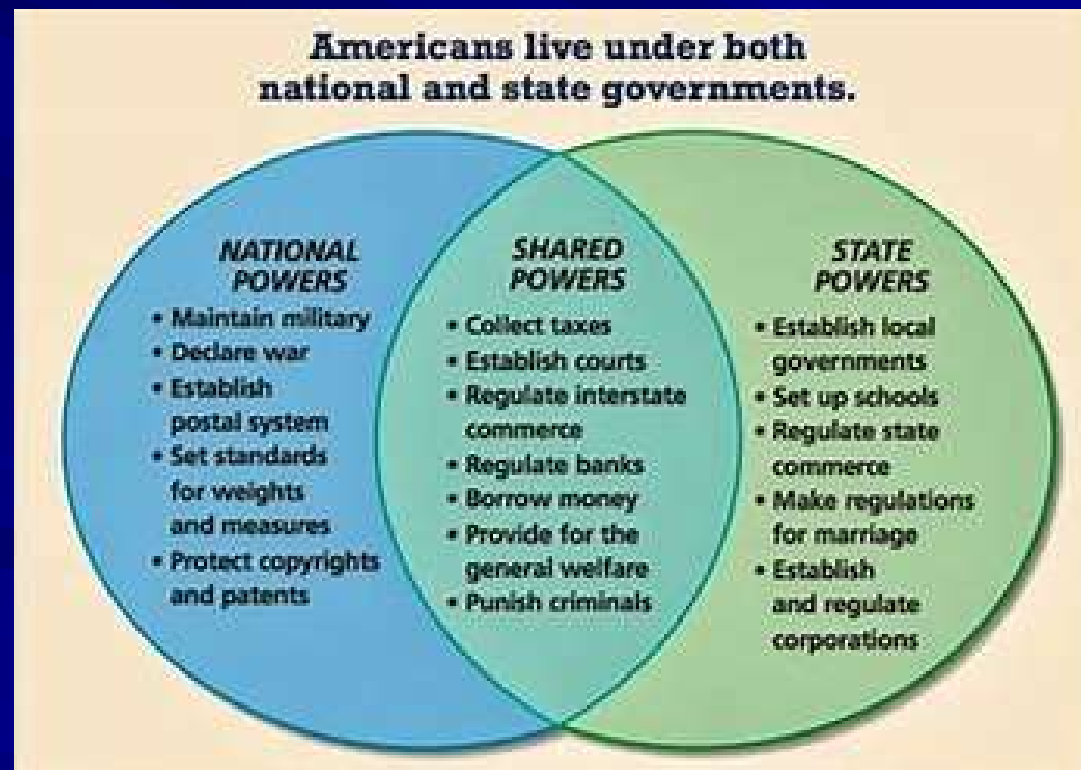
Americans live under both national and state governments.

NATIONAL POWERS
• Maintain military
• Declare war
• Establish postal system
• Set standards for weights and measures
• Protect copyrights and patents

SHARED POWERS
• Collect taxes
• Establish courts
• Regulate interstate commerce
• Regulate banks
• Borrow money
• Provide for the general welfare
• Punish criminals

STATE POWERS
• Establish local governments
• Set up schools
• Regulate state commerce
• Make regulations for marriage
• Establish and regulate corporations